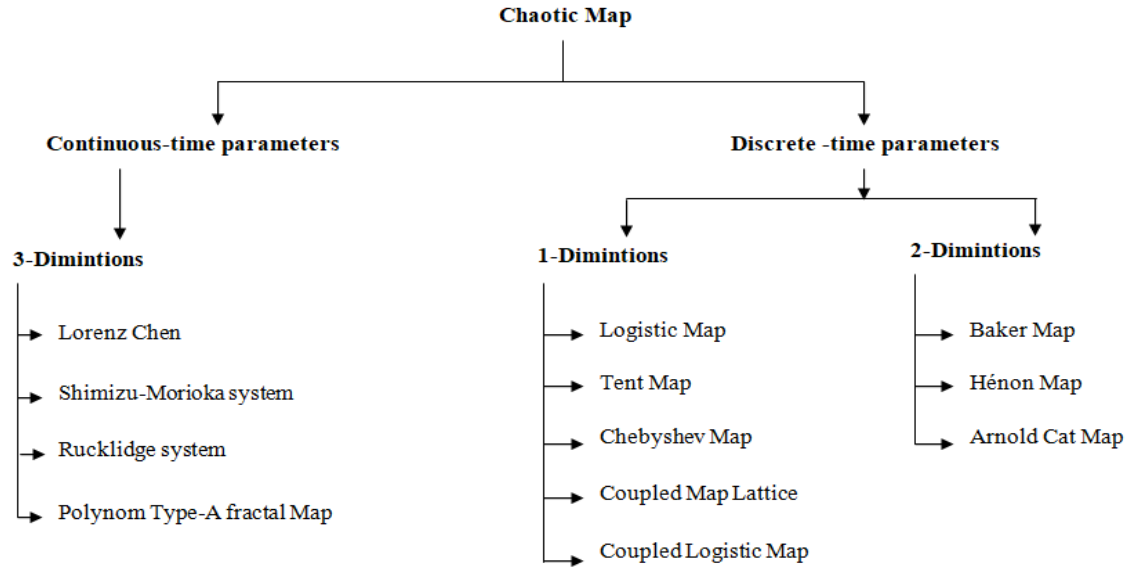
Chaotic Map

Continuous-time parameters

3-Dimintions

Lorenz Chen

Shimizu-Morioka system

Rucklidge system

Polynom Type-A fractal Map

Discrete -time parameters

1-Dimintions

Logistic Map

Tent Map

Chebyshev Map

Coupled Map Lattice

Coupled Logistic Map

2-Dimintions

Baker Map

Hénon Map

Arnold Cat Map